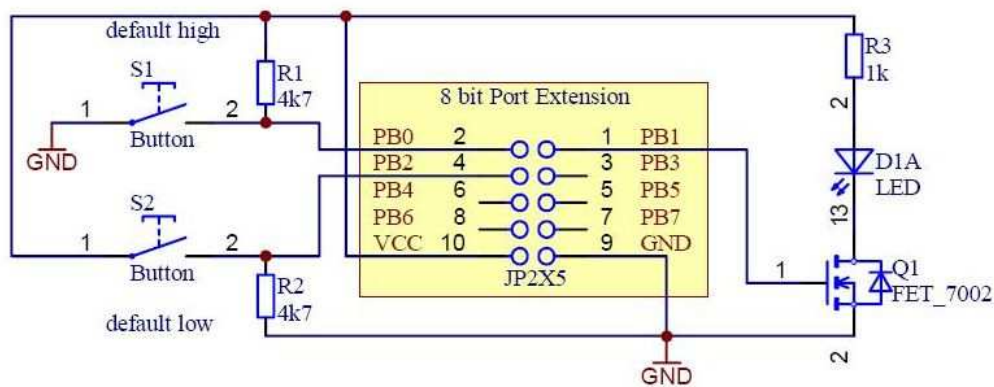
default high

S1

1

Button

2

GND

R1
4k7

S2

1

Button

2

default low

R2
4k7

8 bit Port Extension

PB0 2
PB2 4
PB4 6
PB6 8
VCC 10

1 PB1
3 PB3
5 PB5
7 PB7
9 GND

JP2X5

GND

R3
1k

2

D1A
LED

13

1

Q1
FET_7002

2